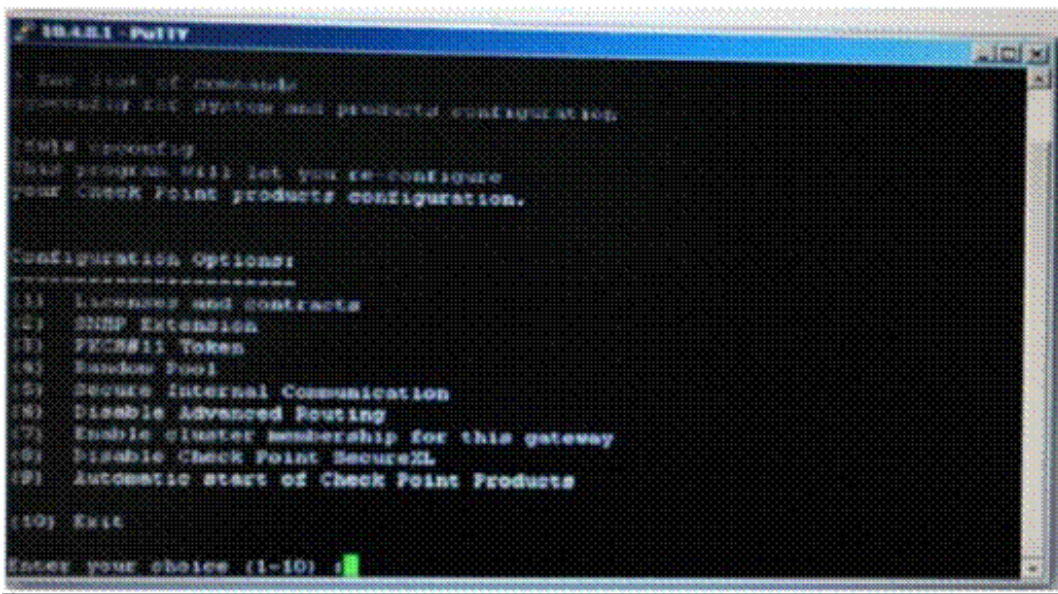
10.4.0.1 - PuTTY

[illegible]
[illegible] system and products configuration.

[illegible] cpconfig
This program will let you re-configure
your Check Point products configuration.

Configuration Options:
--------------------
(1) Licenses and contracts
(2) SNMP Extension
(3) PKCS#11 Token
(4) Random Pool
(5) Secure Internal Communication
(6) Disable Advanced Routing
(7) Enable cluster membership for this gateway
(8) Disable Check Point SecureXL
(9) Automatic start of Check Point Products

(10) Exit

Enter your choice (1-10) :